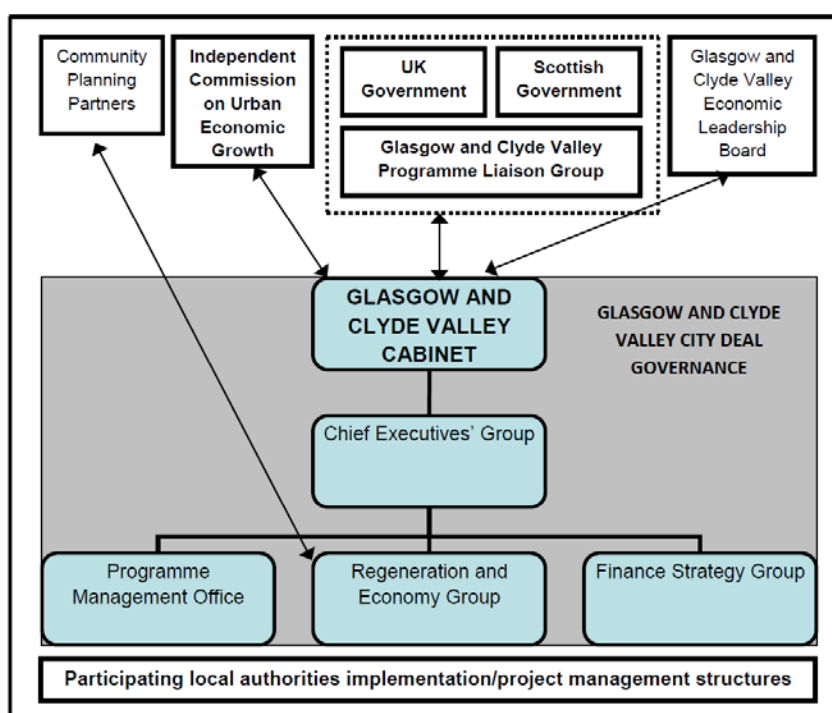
Community Planning Partners

Independent Commission on Urban Economic Growth

UK Government

Scottish Government

Glasgow and Clyde Valley Programme Liaison Group

Glasgow and Clyde Valley Economic Leadership Board

GLASGOW AND CLYDE VALLEY CABINET

GLASGOW AND CLYDE VALLEY CITY DEAL GOVERNANCE

Chief Executives' Group

Programme Management Office

Regeneration and Economy Group

Finance Strategy Group

Participating local authorities implementation/project management structures